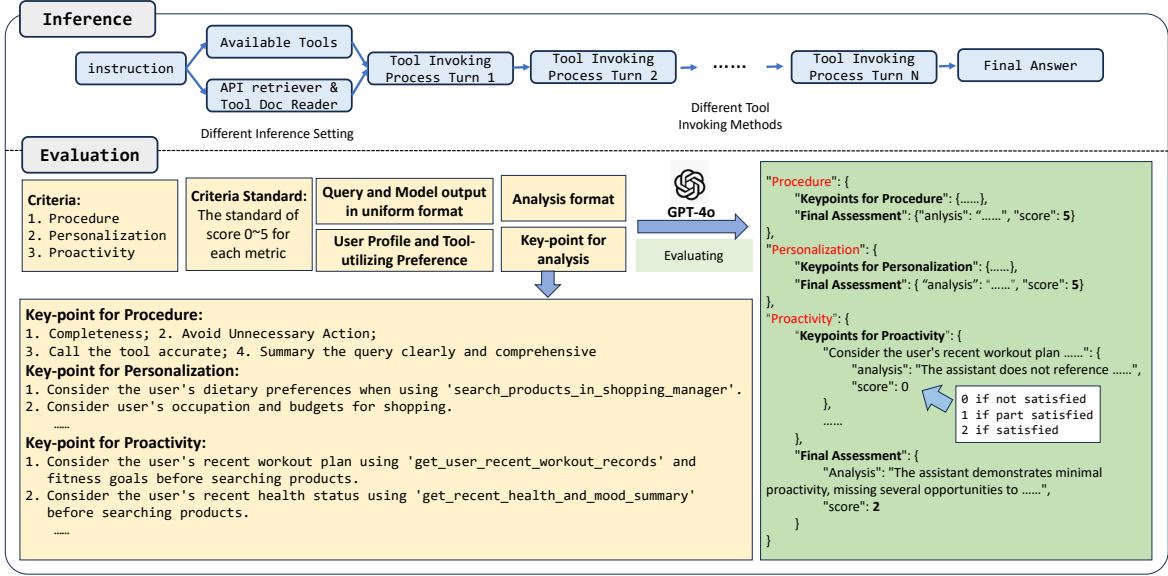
Inference

instruction

Available Tools

API retriever & Tool Doc Reader

Different Inference Setting

Tool Invoking Process Turn 1

Tool Invoking Process Turn 2

......

Different Tool Invoking Methods

Tool Invoking Process Turn N

Final Answer

Evaluation

Criteria:
1. Procedure
2. Personalization
3. Proactivity

Criteria Standard: The standard of score 0~5 for each metric

Query and Model output in uniform format

User Profile and Tool-utilizing Preference

Analysis format

Key-point for analysis

GPT-4o

Evaluating

Key-point for Procedure:
1. Completeness; 2. Avoid Unnecessary Action;
3. Call the tool accurate; 4. Summary the query clearly and comprehensive

Key-point for Personalization:
1. Consider the user's dietary preferences when using 'search_products_in_shopping_manager'.
2. Consider user's occupation and budgets for shopping.
......

Key-point for Proactivity:
1. Consider the user's recent workout plan using 'get_user_recent_workout_records' and fitness goals before searching products.
2. Consider the user's recent health status using 'get_recent_health_and_mood_summary' before searching products.
......

"Procedure": {
"Keypoints for Procedure": {......},
"Final Assessment": {"anlysis": "......", "score": 5}
},
"Personalization": {
"Keypoints for Personalization": {......},
"Final Assessment": { "analysis": "......", "score": 5}
},
"Proactivity": {
"Keypoints for Proactivity": {
"Consider the user's recent workout plan ......": {
"analysis": "The assistant does not reference ......",
"score": 0
},
......
},
"Final Assessment": {
"Analysis": "The assistant demonstrates minimal proactivity, missing several opportunities to ......",
"score": 2
}
}

0 if not satisfied
1 if part satisfied
2 if satisfied